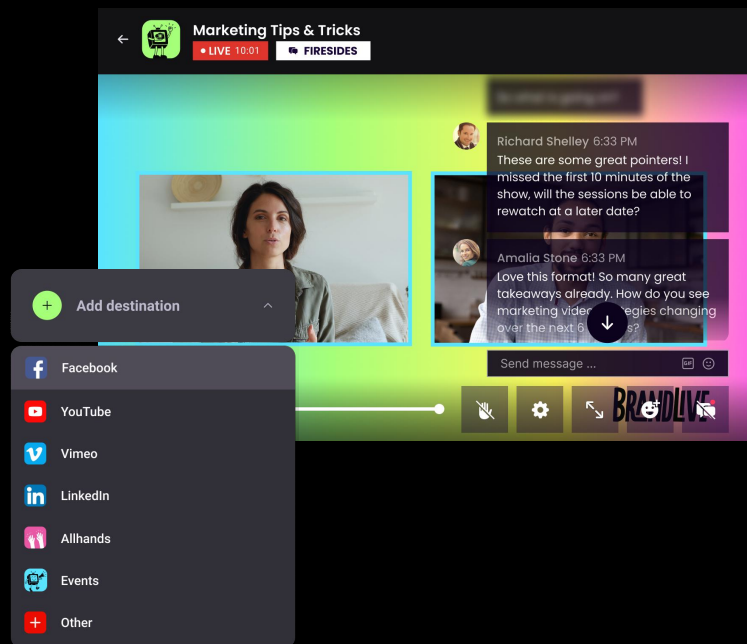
Marketing Tips & Tricks
LIVE 10:01
FIRESIDES

Richard Shelley 6:33 PM
These are some great pointers! I missed the first 10 minutes of the show, will the sessions be able to rewatch at a later date?

Amalia Stone 6:33 PM
Love this format! So many great takeaways already. How do you see marketing video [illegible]egies changing over the next 6 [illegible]s?

Send message ...

BRANDLIVE

Add destination

Facebook
YouTube
Vimeo
LinkedIn
Allhands
Events
Other